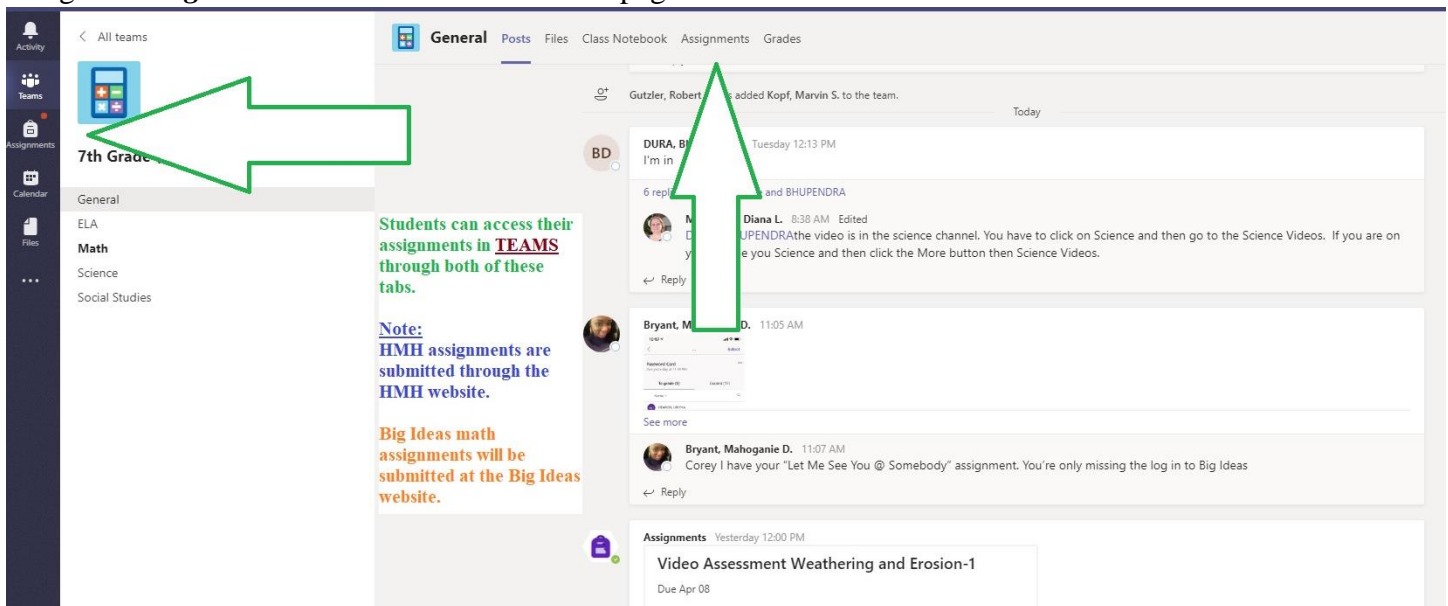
Activity

Teams

Assignments

Calendar

Files

...

< All teams

7th Grade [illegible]

General

ELA

Math

Science

Social Studies

General Posts Files Class Notebook Assignments Grades

Gutzler, Robert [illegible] added Kopf, Marvin S. to the team.

Today

BD

DURA, B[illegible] Tuesday 12:13 PM

I'm in

6 repl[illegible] and BHUPENDRA

M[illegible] Diana L. 8:38 AM Edited

D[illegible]UPENDRAthe video is in the science channel. You have to click on Science and then go to the Science Videos. If you are on y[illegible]e you Science and then click the More button then Science Videos.

Reply

Bryant, M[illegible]D. 11:05 AM

See more

Bryant, Mahoganie D. 11:07 AM

Corey I have your "Let Me See You @ Somebody" assignment. You're only missing the log in to Big Ideas

Reply

Assignments Yesterday 12:00 PM

Video Assessment Weathering and Erosion-1

Due Apr 08

Students can access their assignments in TEAMS through both of these tabs.

Note:
HMH assignments are submitted through the HMH website.

Big Ideas math assignments will be submitted at the Big Ideas website.